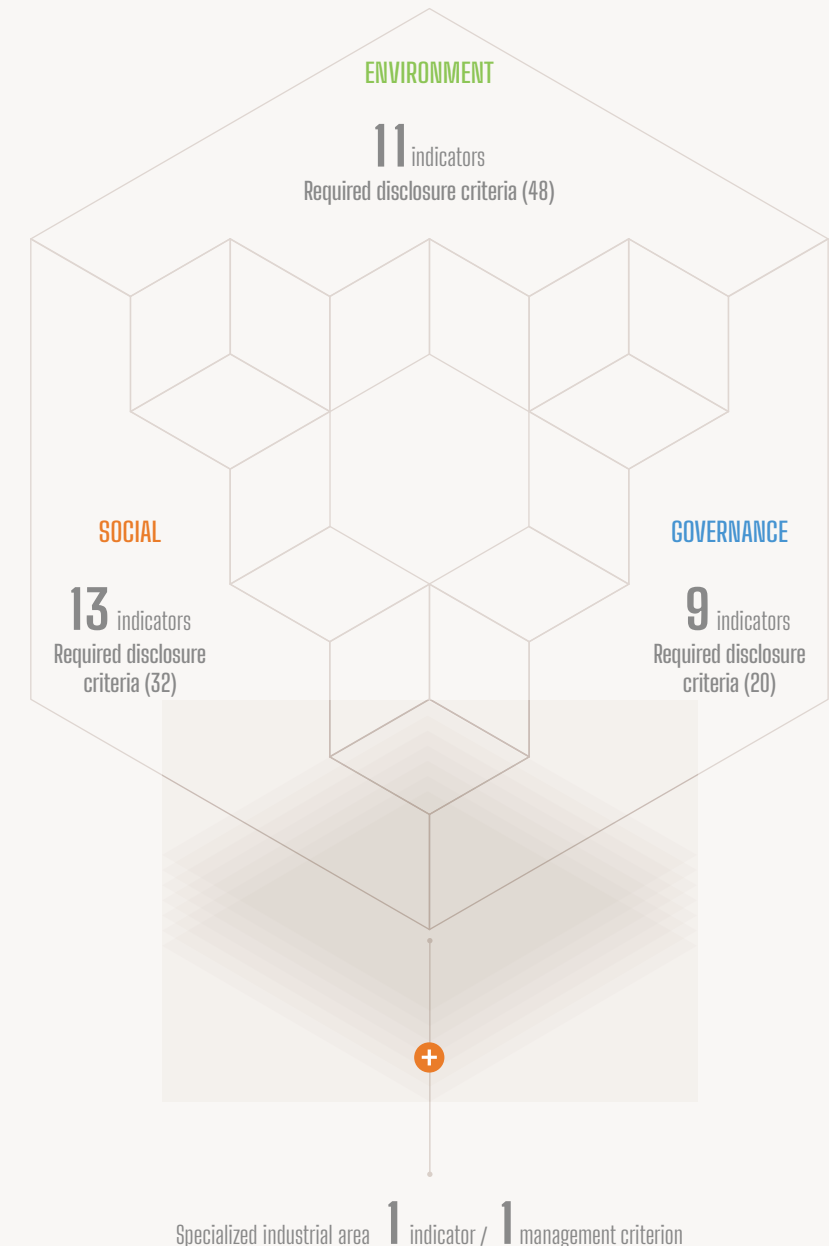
ENVIRONMENT

11 indicators
Required disclosure criteria (48)

SOCIAL

13 indicators
Required disclosure criteria (32)

GOVERNANCE

9 indicators
Required disclosure criteria (20)

+

Specialized industrial area 1 indicator / 1 management criterion